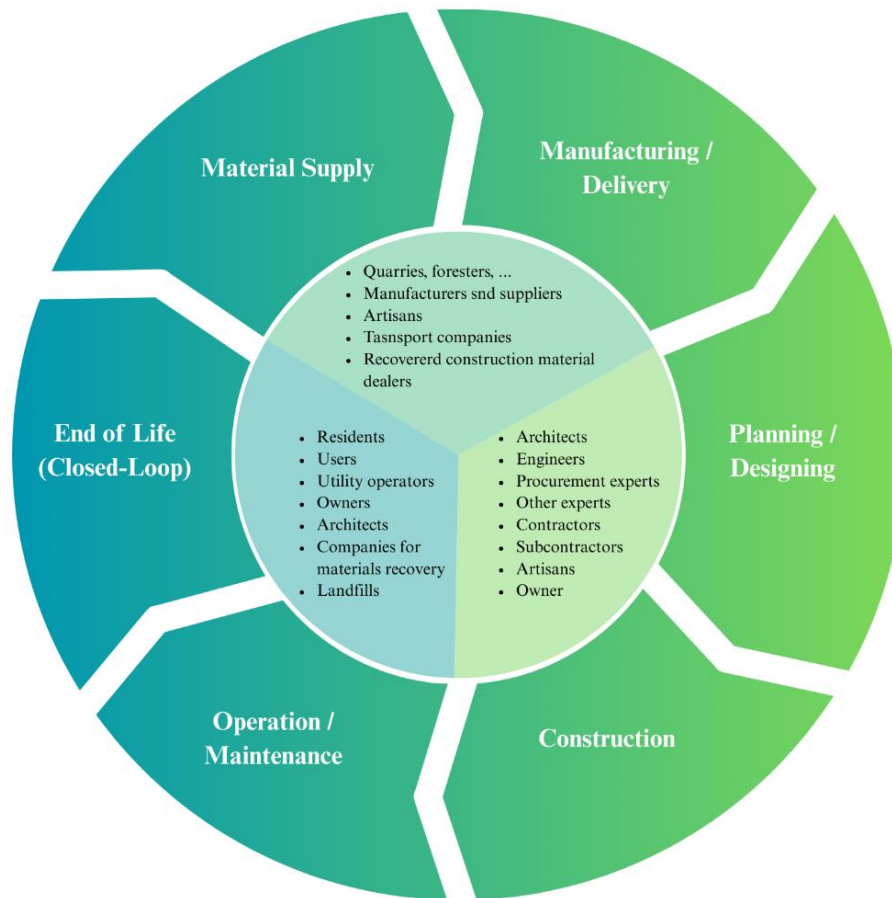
Material Supply

Manufacturing / Delivery

Planning / Designing

Construction

Operation / Maintenance

End of Life (Closed-Loop)

- Quarries, foresters, ...
- Manufacturers snd suppliers
- Artisans
- Tasnsport companies
- Recovererd construction material dealers

- Architects
- Engineers
- Procurement experts
- Other experts
- Contractors
- Subcontractors
- Artisans
- Owner

- Residents
- Users
- Utility operators
- Owners
- Architects
- Companies for materials recovery
- Landfills